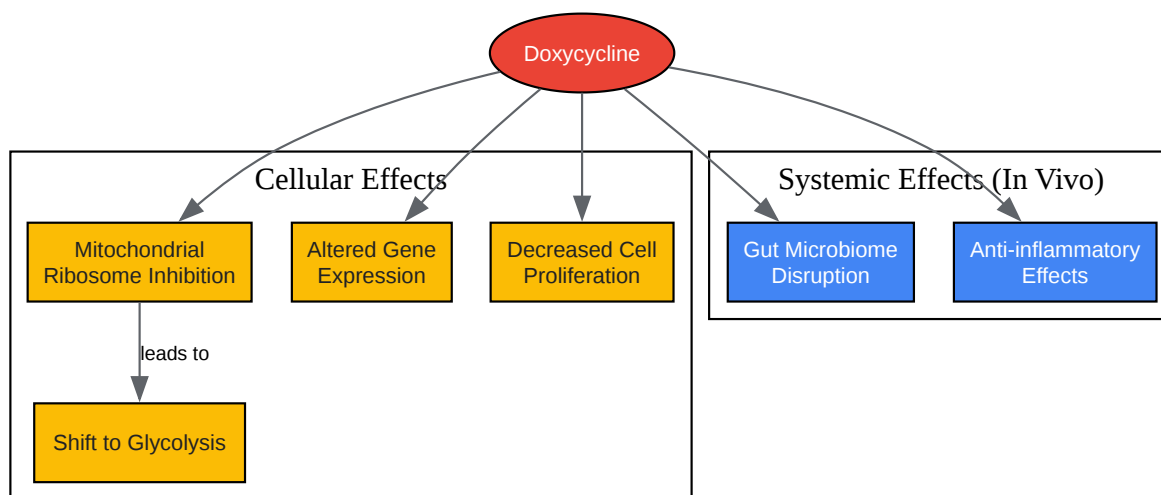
Doxycycline

Cellular Effects

Mitochondrial Ribosome Inhibition

Altered Gene Expression

Decreased Cell Proliferation

leads to

Shift to Glycolysis

Systemic Effects (In Vivo)

Gut Microbiome Disruption

Anti-inflammatory Effects